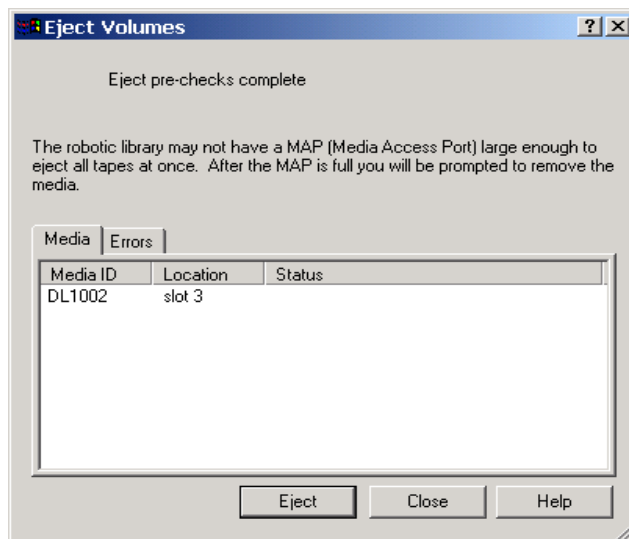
Eject Volumes

?

X

Eject pre-checks complete

The robotic library may not have a MAP (Media Access Port) large enough to eject all tapes at once. After the MAP is full you will be prompted to remove the media.

Media | Errors

| Media ID | Location | Status |
|---|---|---|
| DL1002 | slot 3 | |

Eject | Close | Help